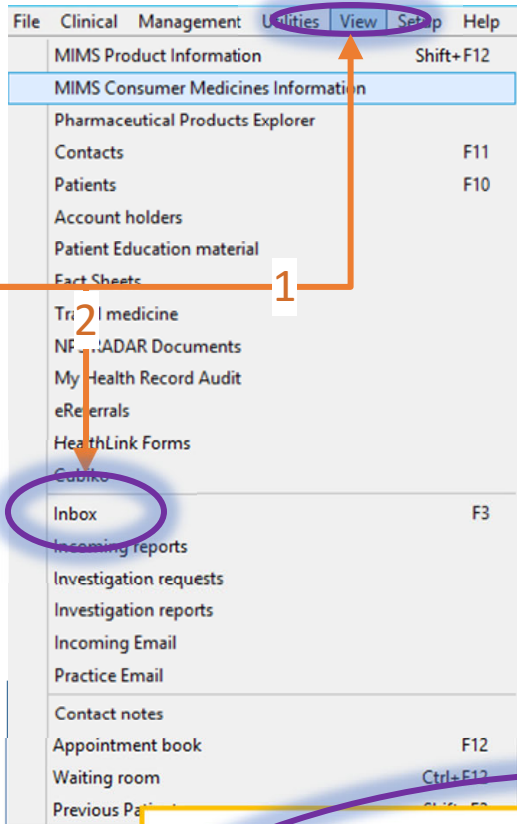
File Clinical Management Utilities View Setup Help

MIMS Product Information Shift+F12
MIMS Consumer Medicines Information
Pharmaceutical Products Explorer
Contacts F11
Patients F10
Account holders
Patient Education material
Fact Sheets
Travel medicine
NPS RADAR Documents
My Health Record Audit
eReferrals
HealthLink Forms
Cubiko
Inbox F3
Incoming reports
Investigation requests
Investigation reports
Incoming Email
Practice Email
Contact notes
Appointment book F12
Waiting room Ctrl+F12
Previous Pa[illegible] Shift+F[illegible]

1
2